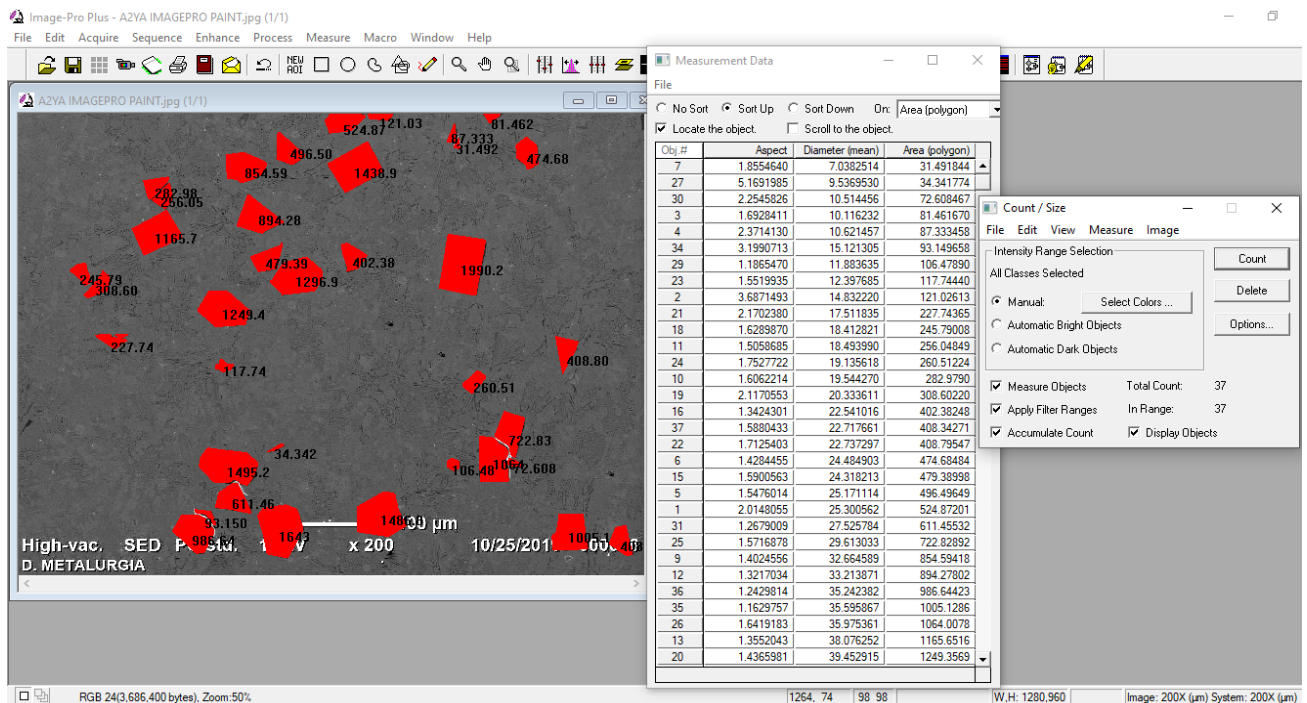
Image-Pro Plus - A2YA IMAGEPRO PAINT.jpg (1/1)

File Edit Acquire Sequence Enhance Process Measure Macro Window Help

NEW AOI

A2YA IMAGEPRO PAINT.jpg (1/1)

524.87 121.03 81.462 87.333 31.492 496.50 474.68 854.59 1438.9 282.98 256.05 894.28 1165.7 479.39 402.38 1990.2 245.79 308.60 1296.9 1249.4 227.74 408.80 117.74 260.51 722.83 34.342 1495.2 106.48 1064 72.608 611.46 93.150 1643 148 986 1005

High-vac. SED P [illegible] std. 1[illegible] V x 200 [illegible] µm 10/25/201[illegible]

D. METALURGIA

Measurement Data

File

No Sort Sort Up Sort Down On: Area (polygon)

Locate the object. Scroll to the object.

| Obj.# | Aspect | Diameter (mean) | Area (polygon) |
|---|---|---|---|
| 7 | 1.8554640 | 7.0382514 | 31.491844 |
| 27 | 5.1691985 | 9.5369530 | 34.341774 |
| 30 | 2.2545826 | 10.514456 | 72.608467 |
| 3 | 1.6928411 | 10.116232 | 81.461670 |
| 4 | 2.3714130 | 10.621457 | 87.333458 |
| 34 | 3.1990713 | 15.121305 | 93.149658 |
| 29 | 1.1865470 | 11.883635 | 106.47890 |
| 23 | 1.5519935 | 12.397685 | 117.74440 |
| 2 | 3.6871493 | 14.832220 | 121.02613 |
| 21 | 2.1702380 | 17.511835 | 227.74365 |
| 18 | 1.6289870 | 18.412821 | 245.79008 |
| 11 | 1.5058685 | 18.493990 | 256.04849 |
| 24 | 1.7527722 | 19.135618 | 260.51224 |
| 10 | 1.6062214 | 19.544270 | 282.9790 |
| 19 | 2.1170553 | 20.333611 | 308.60220 |
| 16 | 1.3424301 | 22.541016 | 402.38248 |
| 37 | 1.5880433 | 22.717661 | 408.34271 |
| 22 | 1.7125403 | 22.737297 | 408.79547 |
| 6 | 1.4284455 | 24.484903 | 474.68484 |
| 15 | 1.5900563 | 24.318213 | 479.38998 |
| 5 | 1.5476014 | 25.171114 | 496.49649 |
| 1 | 2.0148055 | 25.300562 | 524.87201 |
| 31 | 1.2679009 | 27.525784 | 611.45532 |
| 25 | 1.5716878 | 29.613033 | 722.82892 |
| 9 | 1.4024556 | 32.664589 | 854.59418 |
| 12 | 1.3217034 | 33.213871 | 894.27802 |
| 36 | 1.2429814 | 35.242382 | 986.64423 |
| 35 | 1.1629757 | 35.595867 | 1005.1286 |
| 26 | 1.6419183 | 35.975361 | 1064.0078 |
| 13 | 1.3552043 | 38.076252 | 1165.6516 |
| 20 | 1.4365981 | 39.452915 | 1249.3569 |

Count / Size

File Edit View Measure Image

Intensity Range Selection

All Classes Selected

Manual: Select Colors ...

Automatic Bright Objects

Automatic Dark Objects

Count

Delete

Options...

Measure Objects Total Count: 37

Apply Filter Ranges In Range: 37

Accumulate Count Display Objects

RGB 24(3,686,400 bytes), Zoom:50%

1264, 74 98 98

W,H: 1280,960

Image: 200X (µm) System: 200X (µm)